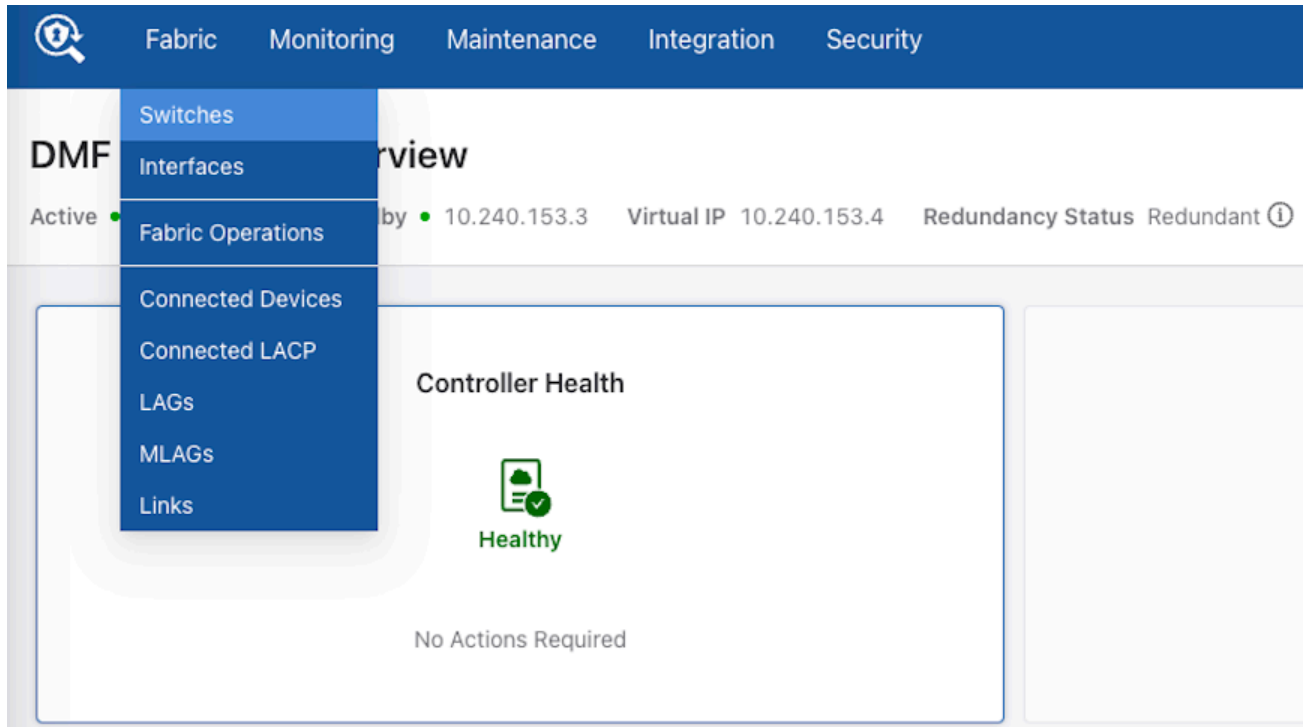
Fabric Monitoring Maintenance Integration Security

Switches
Interfaces
Fabric Operations
Connected Devices
Connected LACP
LAGs
MLAGs
Links

DMF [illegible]rview

Active • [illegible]by • 10.240.153.3 Virtual IP 10.240.153.4 Redundancy Status Redundant

Controller Health

Healthy

No Actions Required